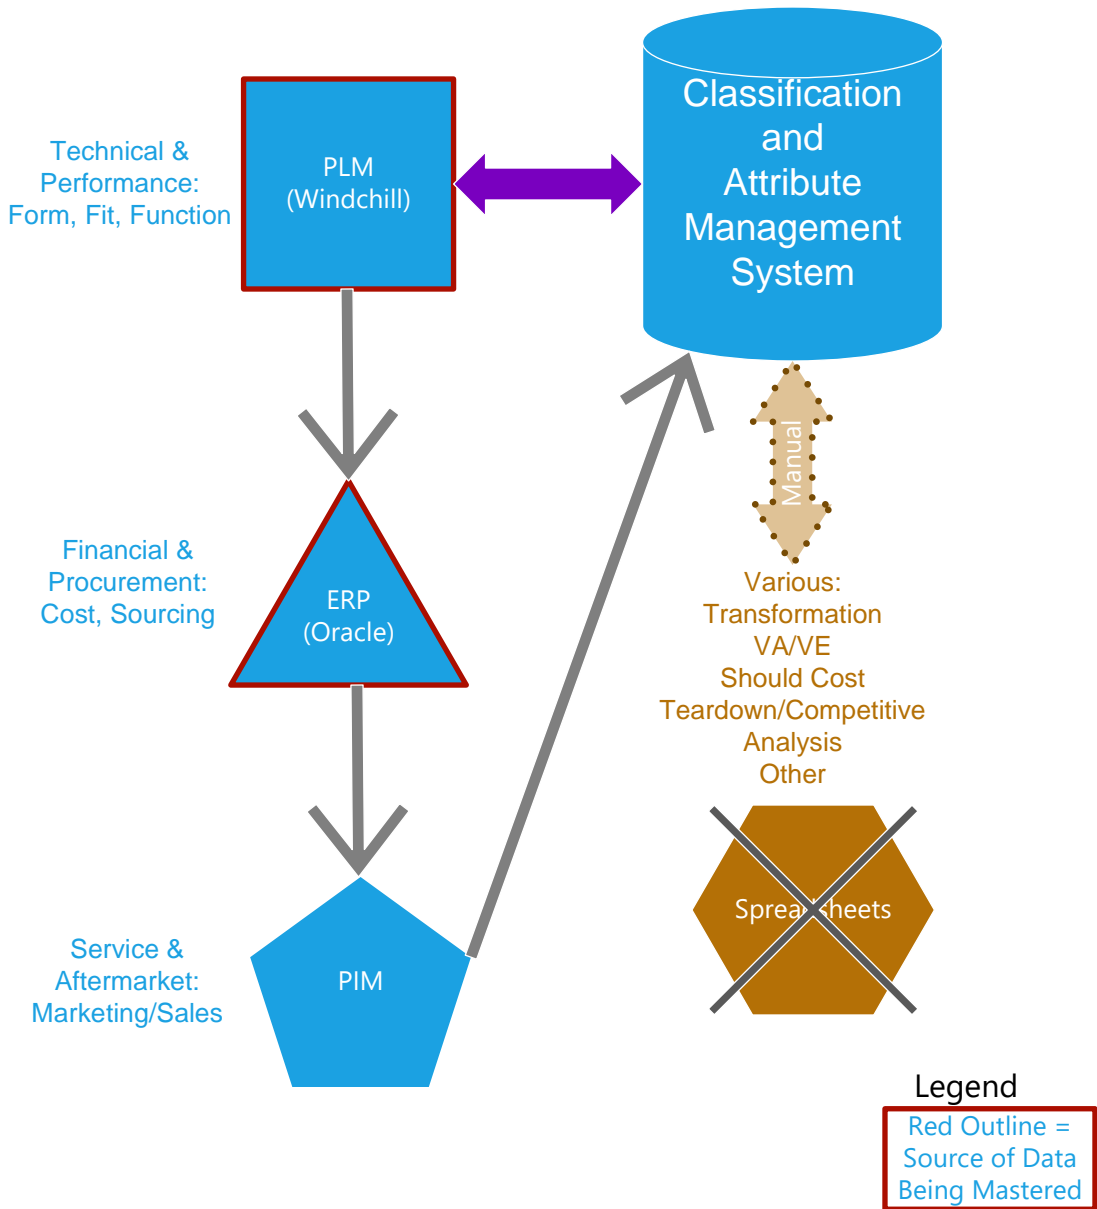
Technical & Performance: Form, Fit, Function

PLM (Windchill)

Classification and Attribute Management System

Manual

Financial & Procurement: Cost, Sourcing

ERP (Oracle)

Various: Transformation VA/VE Should Cost Teardown/Competitive Analysis Other

Spreadsheets

Service & Aftermarket: Marketing/Sales

PIM

Legend

Red Outline = Source of Data Being Mastered